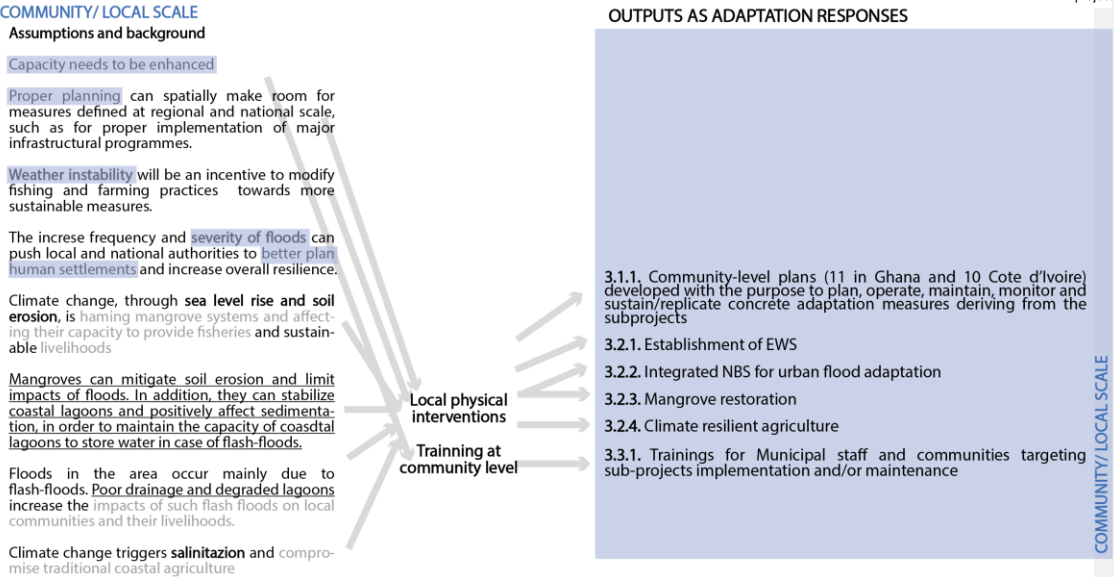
COMMUNITY/ LOCAL SCALE

Assumptions and background

Capacity needs to be enhanced

Proper planning can spatially make room for measures defined at regional and national scale, such as for proper implementation of major infrastructural programmes.

Weather instability will be an incentive to modify fishing and farming practices towards more sustainable measures.

The increse frequency and severity of floods can push local and national authorities to better plan human settlements and increase overall resilience.

Climate change, through sea level rise and soil erosion, is haming mangrove systems and affecting their capacity to provide fisheries and sustainable livelihoods

Mangroves can mitigate soil erosion and limit impacts of floods. In addition, they can stabilize coastal lagoons and positively affect sedimentation, in order to maintain the capacity of coasdtal lagoons to store water in case of flash-floods.

Floods in the area occur mainly due to flash-floods. Poor drainage and degraded lagoons increase the impacts of such flash floods on local communities and their livelihoods.

Climate change triggers salinitazion and compromise traditional coastal agriculture

Local physical interventions

Trainning at community level

OUTPUTS AS ADAPTATION RESPONSES

3.1.1. Community-level plans (11 in Ghana and 10 Cote d'Ivoire) developed with the purpose to plan, operate, maintain, monitor and sustain/replicate concrete adaptation measures deriving from the subprojects

3.2.1. Establishment of EWS

3.2.2. Integrated NBS for urban flood adaptation

3.2.3. Mangrove restoration

3.2.4. Climate resilient agriculture

3.3.1. Trainings for Municipal staff and communities targeting sub-projects implementation and/or maintenance

COMMUNITY/ LOCAL SCALE